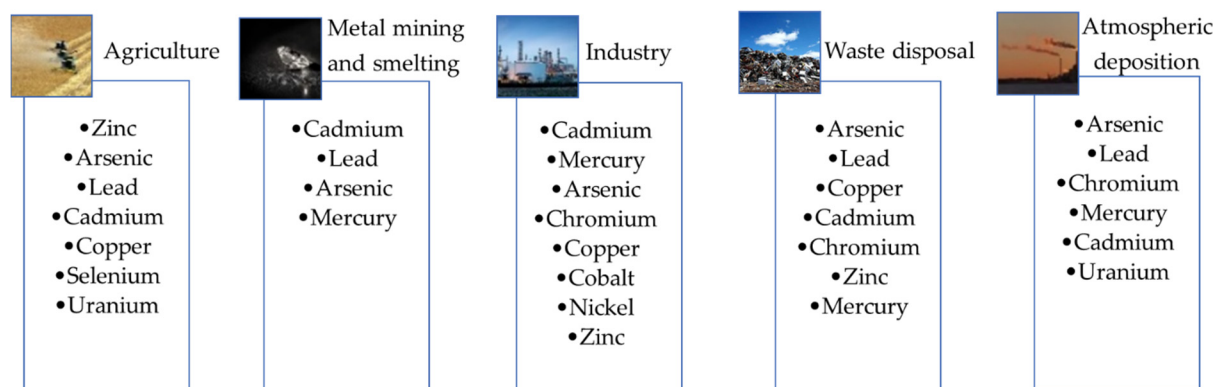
Agriculture

•Zinc
•Arsenic
•Lead
•Cadmium
•Copper
•Selenium
•Uranium

Metal mining and smelting

•Cadmium
•Lead
•Arsenic
•Mercury

Industry

•Cadmium
•Mercury
•Arsenic
•Chromium
•Copper
•Cobalt
•Nickel
•Zinc

Waste disposal

•Arsenic
•Lead
•Copper
•Cadmium
•Chromium
•Zinc
•Mercury

Atmospheric deposition

•Arsenic
•Lead
•Chromium
•Mercury
•Cadmium
•Uranium